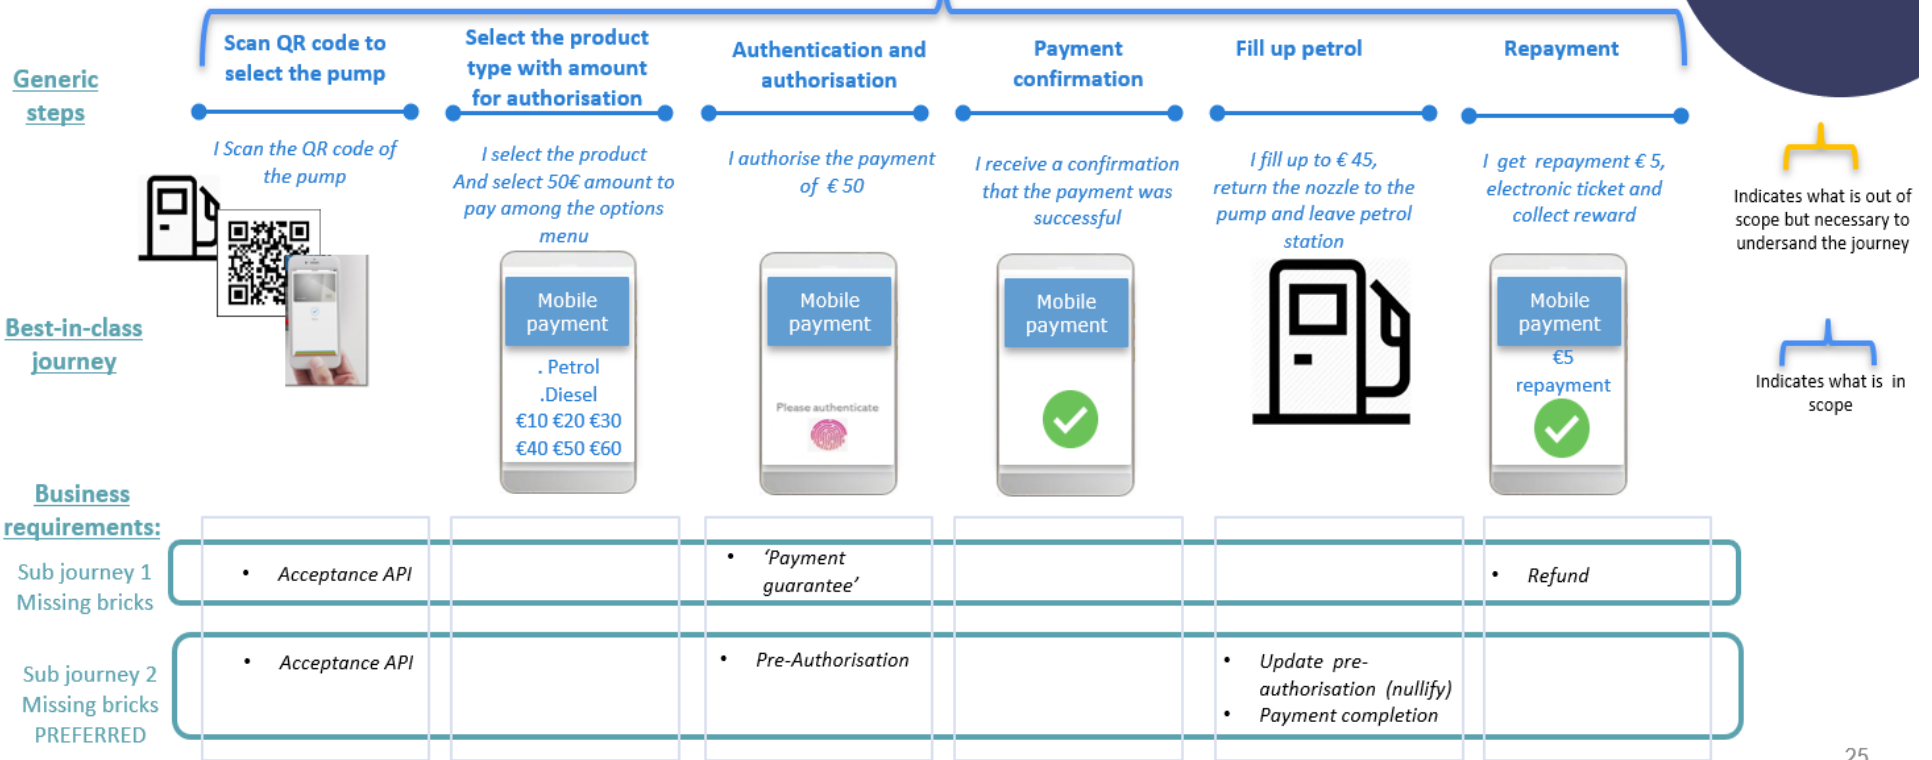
Generic steps

Scan QR code to select the pump

Select the product type with amount for authorisation

Authentication and authorisation

Payment confirmation

Fill up petrol

Repayment

I Scan the QR code of the pump

I select the product And select 50€ amount to pay among the options menu

I authorise the payment of € 50

I receive a confirmation that the payment was successful

I fill up to € 45, return the nozzle to the pump and leave petrol station

I get repayment € 5, electronic ticket and collect reward

Indicates what is out of scope but necessary to undersand the journey

Best-in-class journey

Mobile payment

. Petrol
.Diesel
€10 €20 €30
€40 €50 €60

Mobile payment

Please authenticate

Mobile payment

Mobile payment

€5 repayment

Indicates what is in scope

Business requirements:

| | | | | | | |
|---|---|---|---|---|---|---|
| Sub journey 1 Missing bricks | • Acceptance API | | • 'Payment guarantee' | | | • Refund |
| Sub journey 2 Missing bricks PREFERRED | • Acceptance API | | • Pre-Authorisation | | • Update pre-authorisation (nullify) • Payment completion | |

25